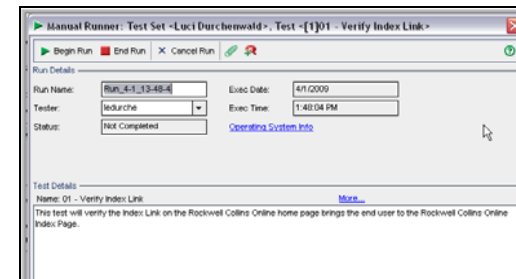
Manual Runner: Test Set <Luci Durchenwald>, Test <[1]01 - Verify Index Link>

Begin Run
End Run
Cancel Run

Run Details

Run Name: Run_4-1_13-48-4
Exec Date: 4/1/2009
Tester: ledurche
Exec Time: 1:48:04 PM
Status: Not Completed
Operating System Info

Test Details

Name: 01 - Verify Index Link
More...

This test will verify the Index Link on the Rockwell Collins Online home page brings the end user to the Rockwell Collins Online Index Page.